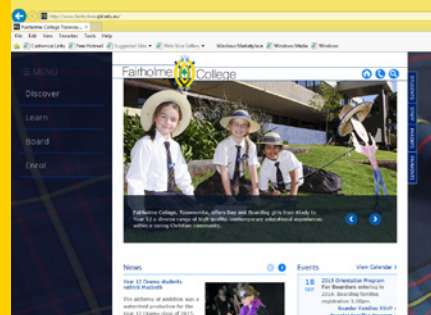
http://www.fairholme.qld.edu.au/

Fairholme College Toowoomba...

File Edit View Favorites Tools Help

Customize Links Free Hotmail Suggested Sites Web Slice Gallery Windows Marketplace Windows Media Windows

≡ MENU

Discover

Learn

Board

Enrol

Fairholme College

STUDENTS

STAFF

PARENTS

FRIENDS

Fairholme College, Toowoomba, offers Day and Boarding girls from Kindy to Year 12 a diverse range of high quality contemporary educational experiences within a caring Christian community.

News

Year 12 Drama students rethink Macbeth

The alchemy of ambition was a substantial production for the Year 12 Drama class of 2015 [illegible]

Events

View Calendar >

18

2015 Orientation Program For Boarders relating to 2016 Boarding families registration 3:00pm

Boarder Families MAIP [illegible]